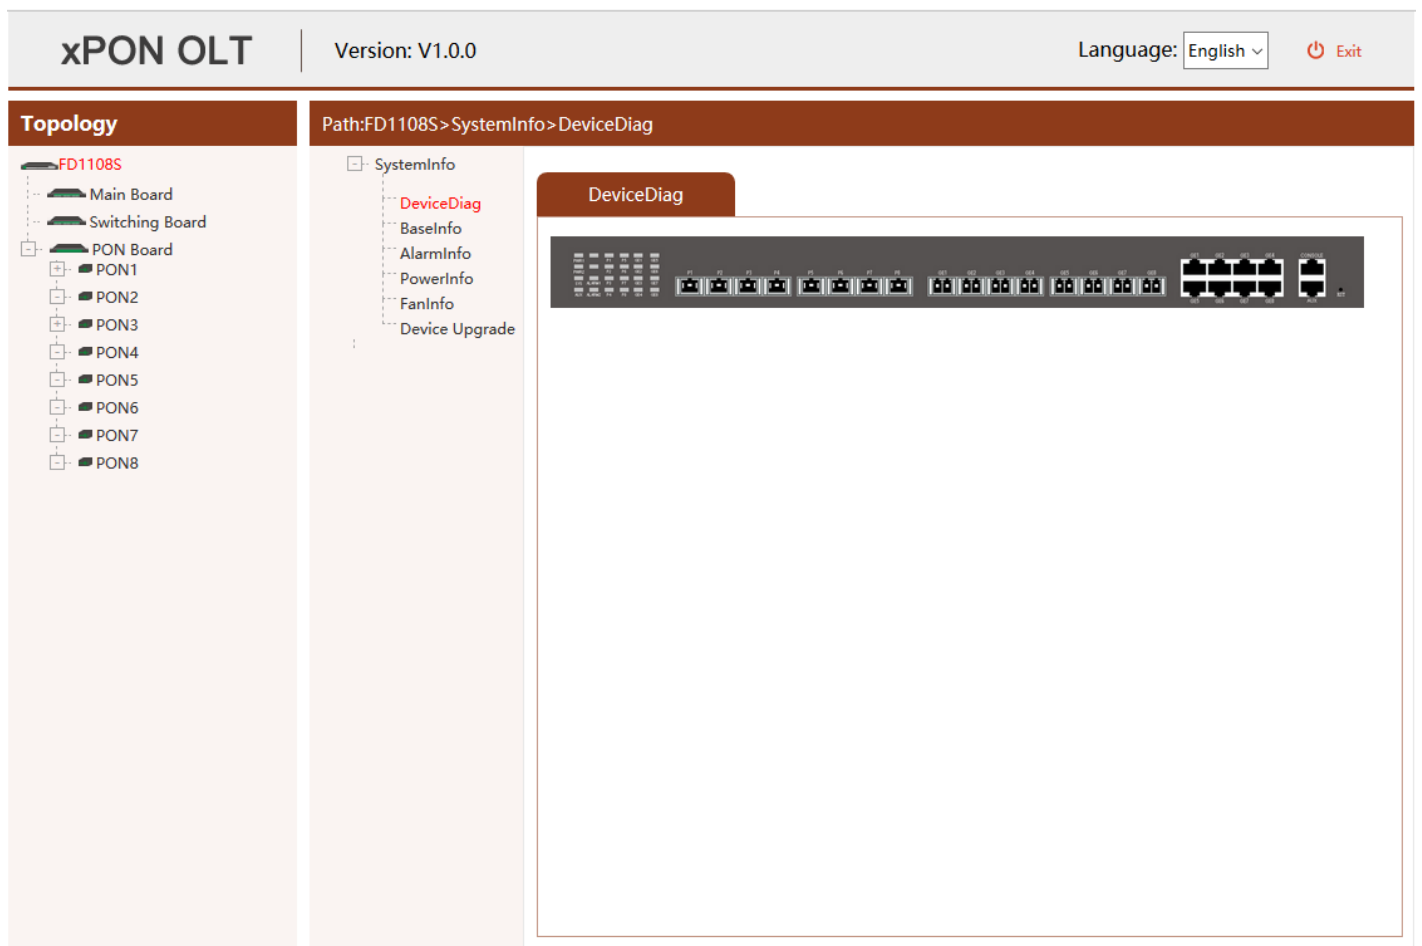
xPON OLT
Version: V1.0.0
Language: English
Exit

Topology
FD1108S
Main Board
Switching Board
PON Board
PON1
PON2
PON3
PON4
PON5
PON6
PON7
PON8

Path:FD1108S>SystemInfo>DeviceDiag

SystemInfo
DeviceDiag
BaseInfo
AlarmInfo
PowerInfo
FanInfo
Device Upgrade

DeviceDiag